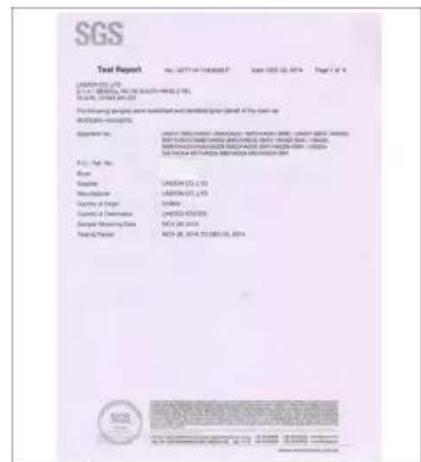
SGS

Test Report No. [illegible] Date: DEC 05, 2014 Page 1 of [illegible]

LANDON CO.,LTD
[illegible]
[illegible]

The following sample(s) was/were submitted and identified by/on behalf of the client as:
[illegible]

Style/Item No. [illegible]

P.O. / Ref. No. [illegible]
Buyer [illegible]
Supplier LANDON CO.,LTD
Manufacturer LANDON CO.,LTD
Country of Origin CHINA
Country of Destination UNITED STATES
Sample Receiving Date NOV 28, 2014
Testing Period NOV 28, 2014 TO DEC 05, 2014

SGS

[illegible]